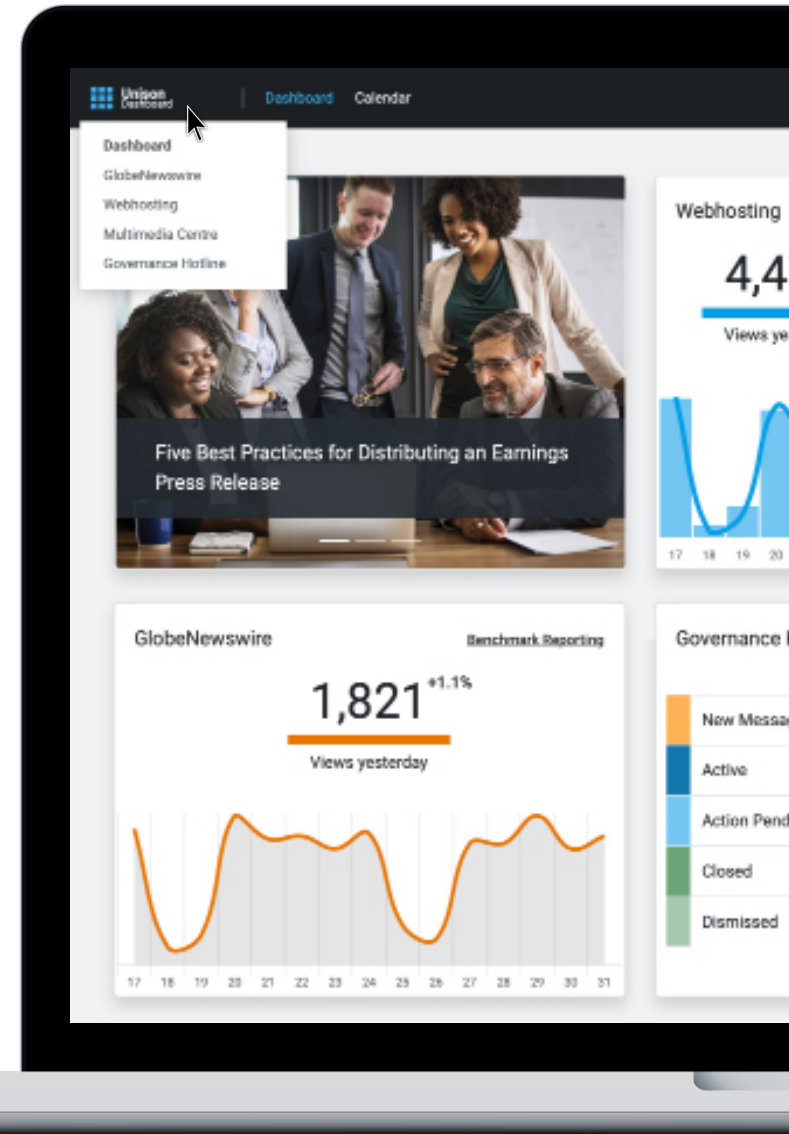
Unison Dashboard

Dashboard Calendar

Dashboard
GlobeNewswire
Webhosting
Multimedia Centre
Governance Hotline

Five Best Practices for Distributing an Earnings Press Release

Webhosting

4,4

Views ye

17 18 19 20

GlobeNewswire

Benchmark Reporting

1,821 +1.1%

Views yesterday

17 18 19 20 21 22 23 24 25 26 27 28 29 30 31

Governance

New Messa

Active

Action Pend

Closed

Dismissed